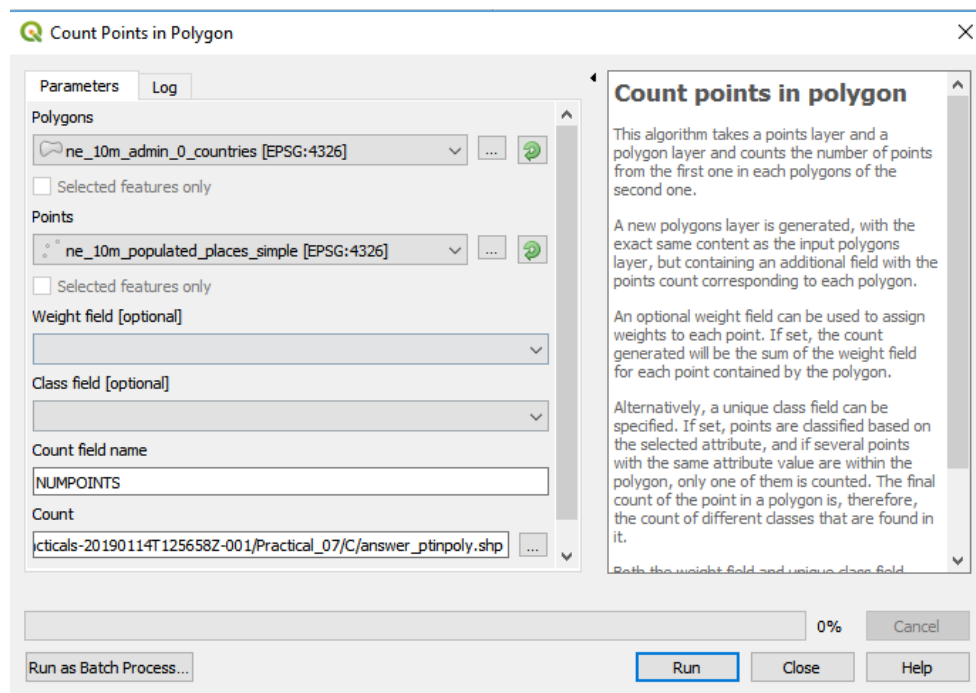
Count Points in Polygon

Parameters
Log

Polygons
ne_10m_admin_0_countries [EPSG:4326]
...
Selected features only
Points
ne_10m_populated_places_simple [EPSG:4326]
...
Selected features only
Weight field [optional]

Class field [optional]

Count field name
NUMPOINTS
Count
cticals-20190114T125658Z-001/Practical_07/C/answer_ptinpoly.shp
...

Count points in polygon

This algorithm takes a points layer and a polygon layer and counts the number of points from the first one in each polygons of the second one.

A new polygons layer is generated, with the exact same content as the input polygons layer, but containing an additional field with the points count corresponding to each polygon.

An optional weight field can be used to assign weights to each point. If set, the count generated will be the sum of the weight field for each point contained by the polygon.

Alternatively, a unique class field can be specified. If set, points are classified based on the selected attribute, and if several points with the same attribute value are within the polygon, only one of them is counted. The final count of the point in a polygon is, therefore, the count of different classes that are found in it.

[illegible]

0%
Cancel
Run as Batch Process...
Run
Close
Help